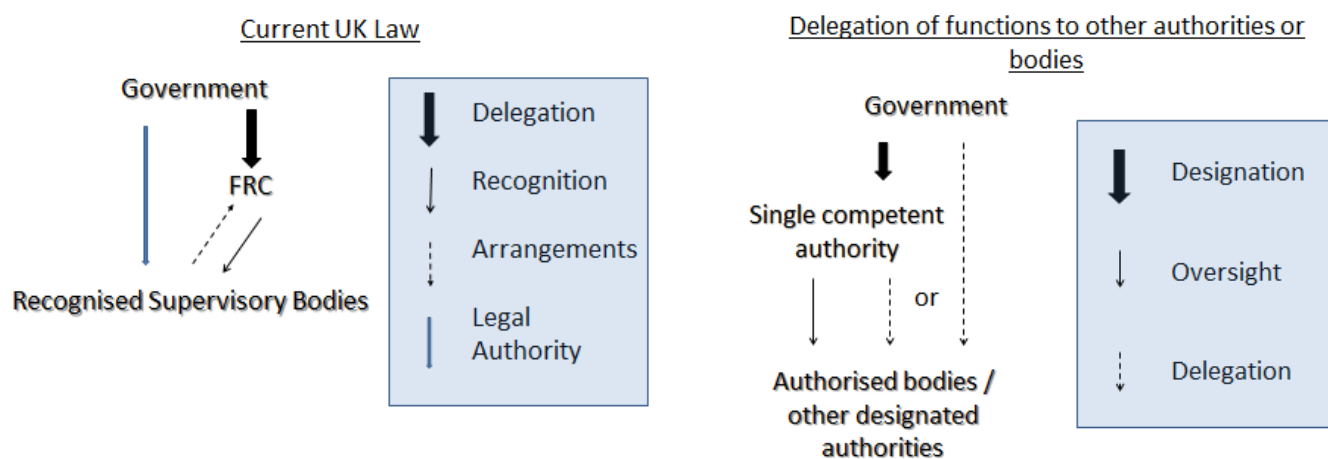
Current UK Law

Government

FRC

Recognised Supervisory Bodies

Delegation

Recognition

Arrangements

Legal Authority

Delegation of functions to other authorities or bodies

Government

Single competent authority

or

Authorised bodies / other designated authorities

Designation

Oversight

Delegation